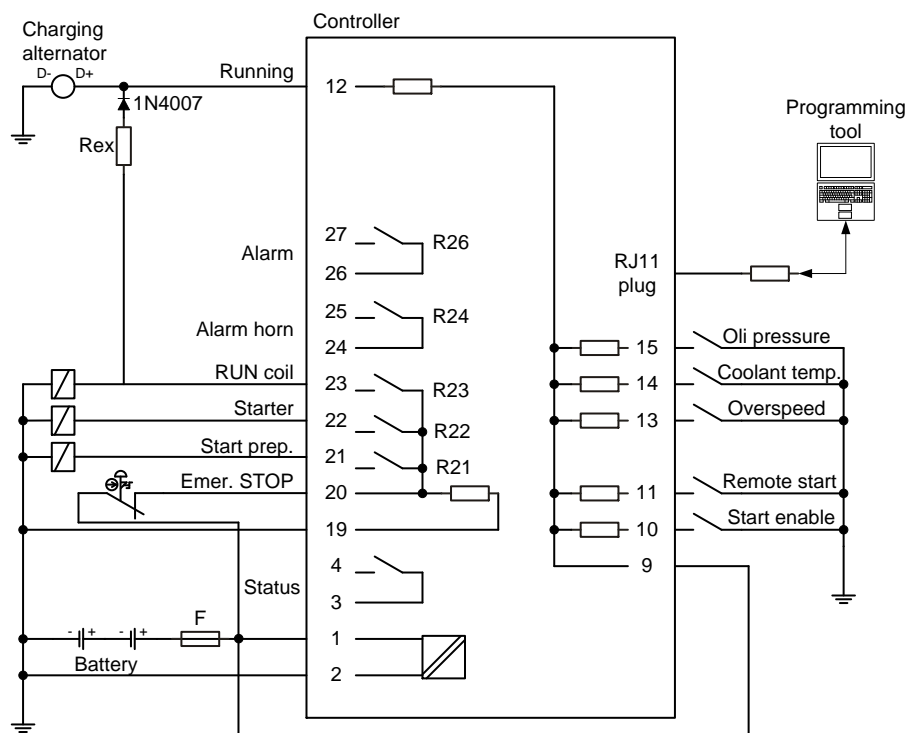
Controller

Charging alternator

D- D+

Running

12

1N4007

Rex

Programming tool

27

R26

Alarm

26

RJ11 plug

25

R24

Alarm horn

24

Oli pressure

15

RUN coil

23

R23

14

Coolant temp.

Starter

22

R22

13

Overspeed

Start prep.

21

R21

Emer. STOP

20

11

Remote start

19

10

Start enable

4

9

Status

3

F

- + - +

1

Battery

2